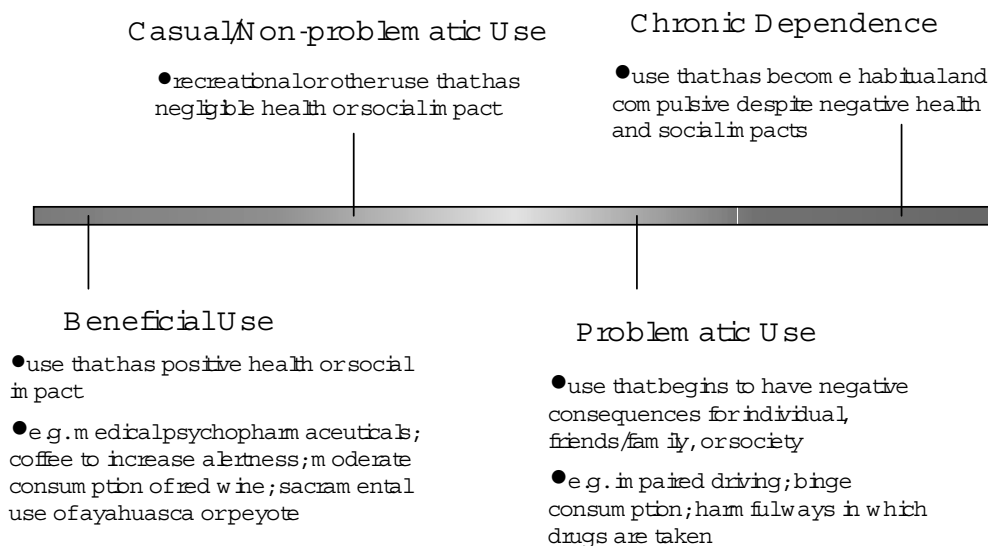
Casual/Non-problematic Use

•recreational or other use that has negligible health or social impact

Chronic Dependence

•use that has become habitual and compulsive despite negative health and social impacts

Beneficial Use

•use that has positive health or social impact

•e.g. medical psychopharmaceuticals; coffee to increase alertness; moderate consumption of red wine; sacramental use of ayahuasca or peyote

Problematic Use

•use that begins to have negative consequences for individual, friends/family, or society

•e.g. impaired driving; binge consumption; harmful ways in which drugs are taken